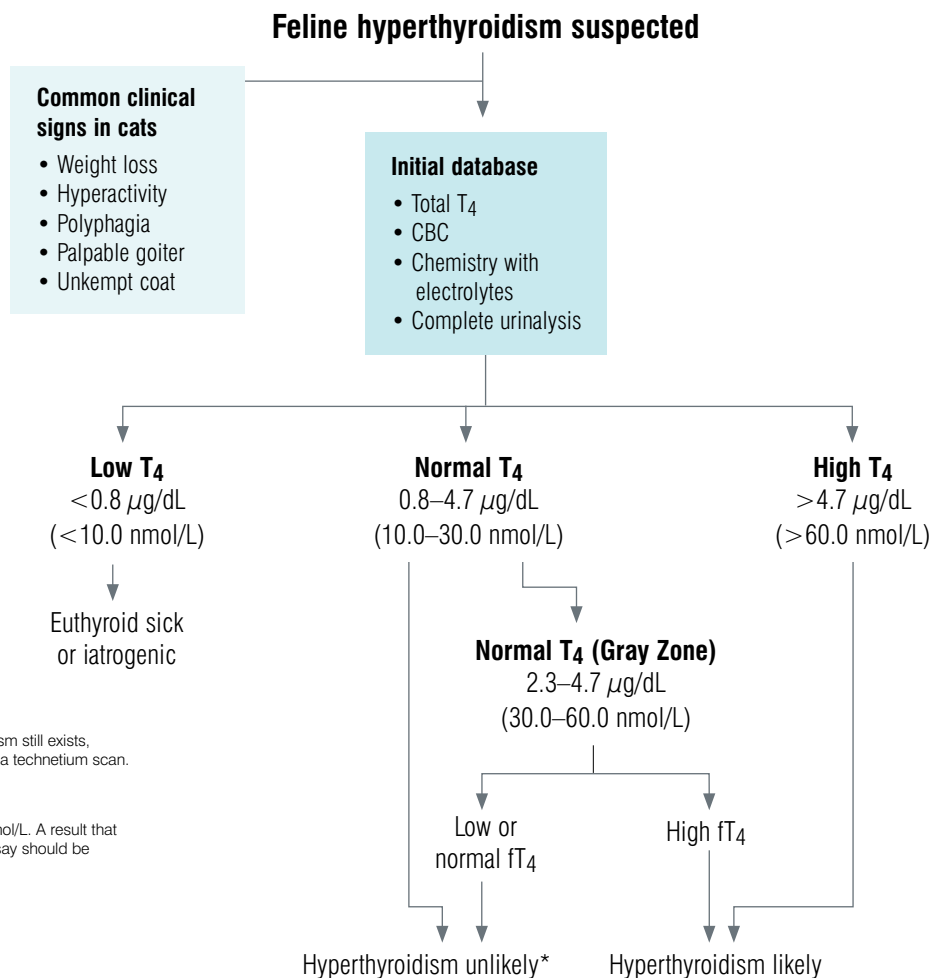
Feline hyperthyroidism suspected

Common clinical signs in cats
• Weight loss
• Hyperactivity
• Polyphagia
• Palpable goiter
• Unkempt coat

Initial database
• Total $T_4$
• CBC
• Chemistry with electrolytes
• Complete urinalysis

Low $T_4$
$<0.8$ $\mu$g/dL
($<10.0$ nmol/L)

Euthyroid sick or iatrogenic

Normal $T_4$
0.8–4.7 $\mu$g/dL
(10.0–30.0 nmol/L)

High $T_4$
$>4.7$ $\mu$g/dL
($>60.0$ nmol/L)

Normal $T_4$ (Gray Zone)
2.3–4.7 $\mu$g/dL
(30.0–60.0 nmol/L)

sm still exists, a technetium scan.

ol/L. A result that ay should be

Low or normal $fT_4$

High $fT_4$

Hyperthyroidism unlikely*

Hyperthyroidism likely